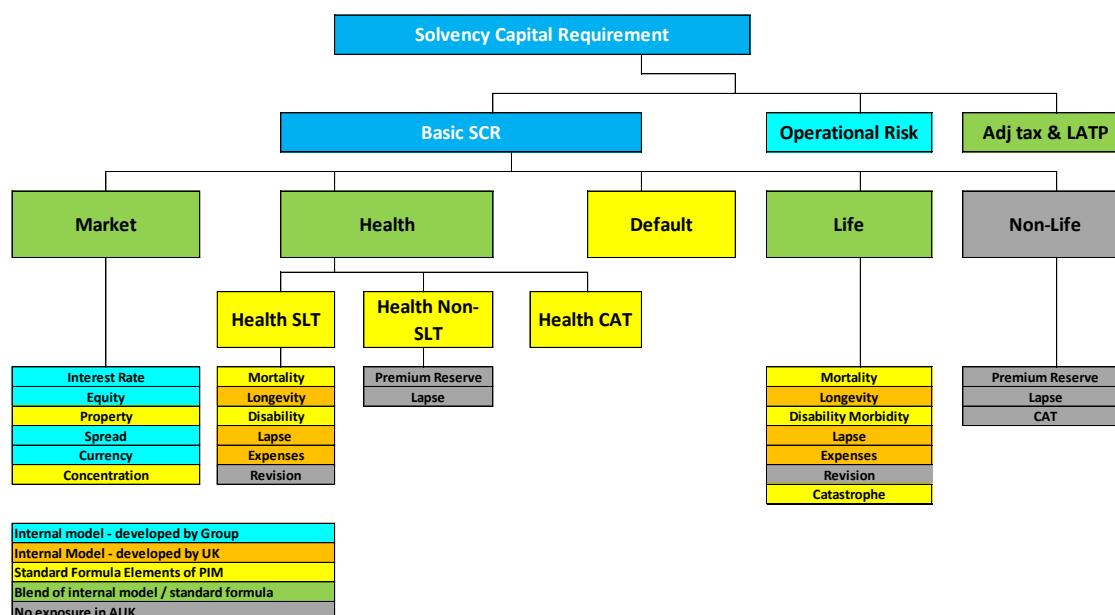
Solvency Capital Requirement

Basic SCR

Operational Risk

Adj tax & LATP

Market

Health

Default

Life

Non-Life

Health SLT

Health Non-SLT

Health CAT

Interest Rate
Equity
Property
Spread
Currency
Concentration

Mortality
Longevity
Disability
Lapse
Expenses
Revision

Premium Reserve
Lapse

Mortality
Longevity
Disability Morbidity
Lapse
Expenses
Revision
Catastrophe

Premium Reserve
Lapse
CAT

Internal model - developed by Group
Internal Model - developed by UK
Standard Formula Elements of PIM
Blend of internal model / standard formula
No exposure in AUK